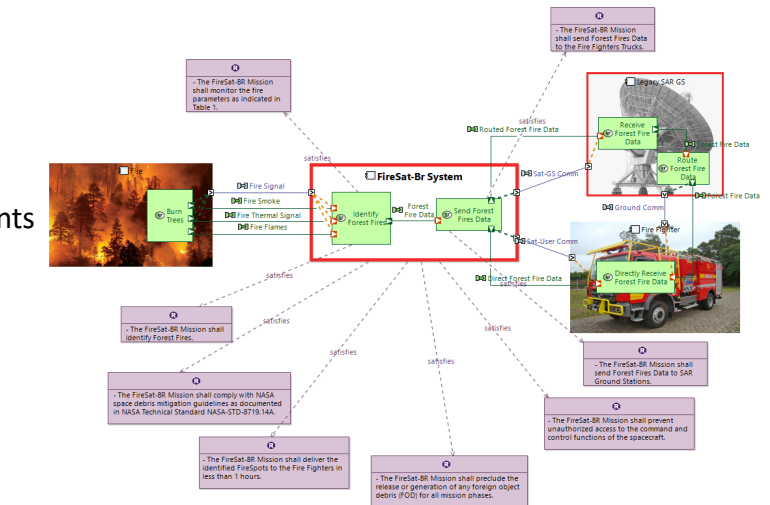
R
- The FireSat-BR Mission shall send Forest Fires Data to the Fire Fighters Trucks.

R
- The FireSat-BR Mission shall monitor the fire parameters as indicated in Table 1.

Legacy SAR GS

Receive Forest Fire Data

Route Forest Fire Data

Fire

Burn Trees

Fire Signal
Fire Smoke
Fire Thermal Signal
Fire Flames

FireSat-Br System

Identify Forest Fires

Forest Fire Data

Send Forest Fires Data

Routed Forest Fire Data
Sat-GS Comm
Forest Fire Data
Forest Fire Data
Ground Comm
Sat-User Comm
Direct Forest Fire Data

Fire Fighter

Directly Receive Forest Fire Data

satisfies
satisfies
satisfies
satisfies
satisfies
satisfies
satisfies
satisfies
satisfies

nts

R
- The FireSat-BR Mission shall identify Forest Fires.

R
- The FireSat-BR Mission shall send Forest Fires Data to SAR Ground Stations.

R
- The FireSat-BR Mission shall comply with NASA space debris mitigation guidelines as documented in NASA Technical Standard NASA-STD-8719.14A.

R
- The FireSat-BR Mission shall prevent unauthorized access to the command and control functions of the spacecraft.

R
- The FireSat-BR Mission shall deliver the identified FireSpots to the Fire Fighters in less than 1 hours.

R
- The FireSat-BR Mission shall preclude the release or generation of any foreign object debris (FOD) for all mission phases.